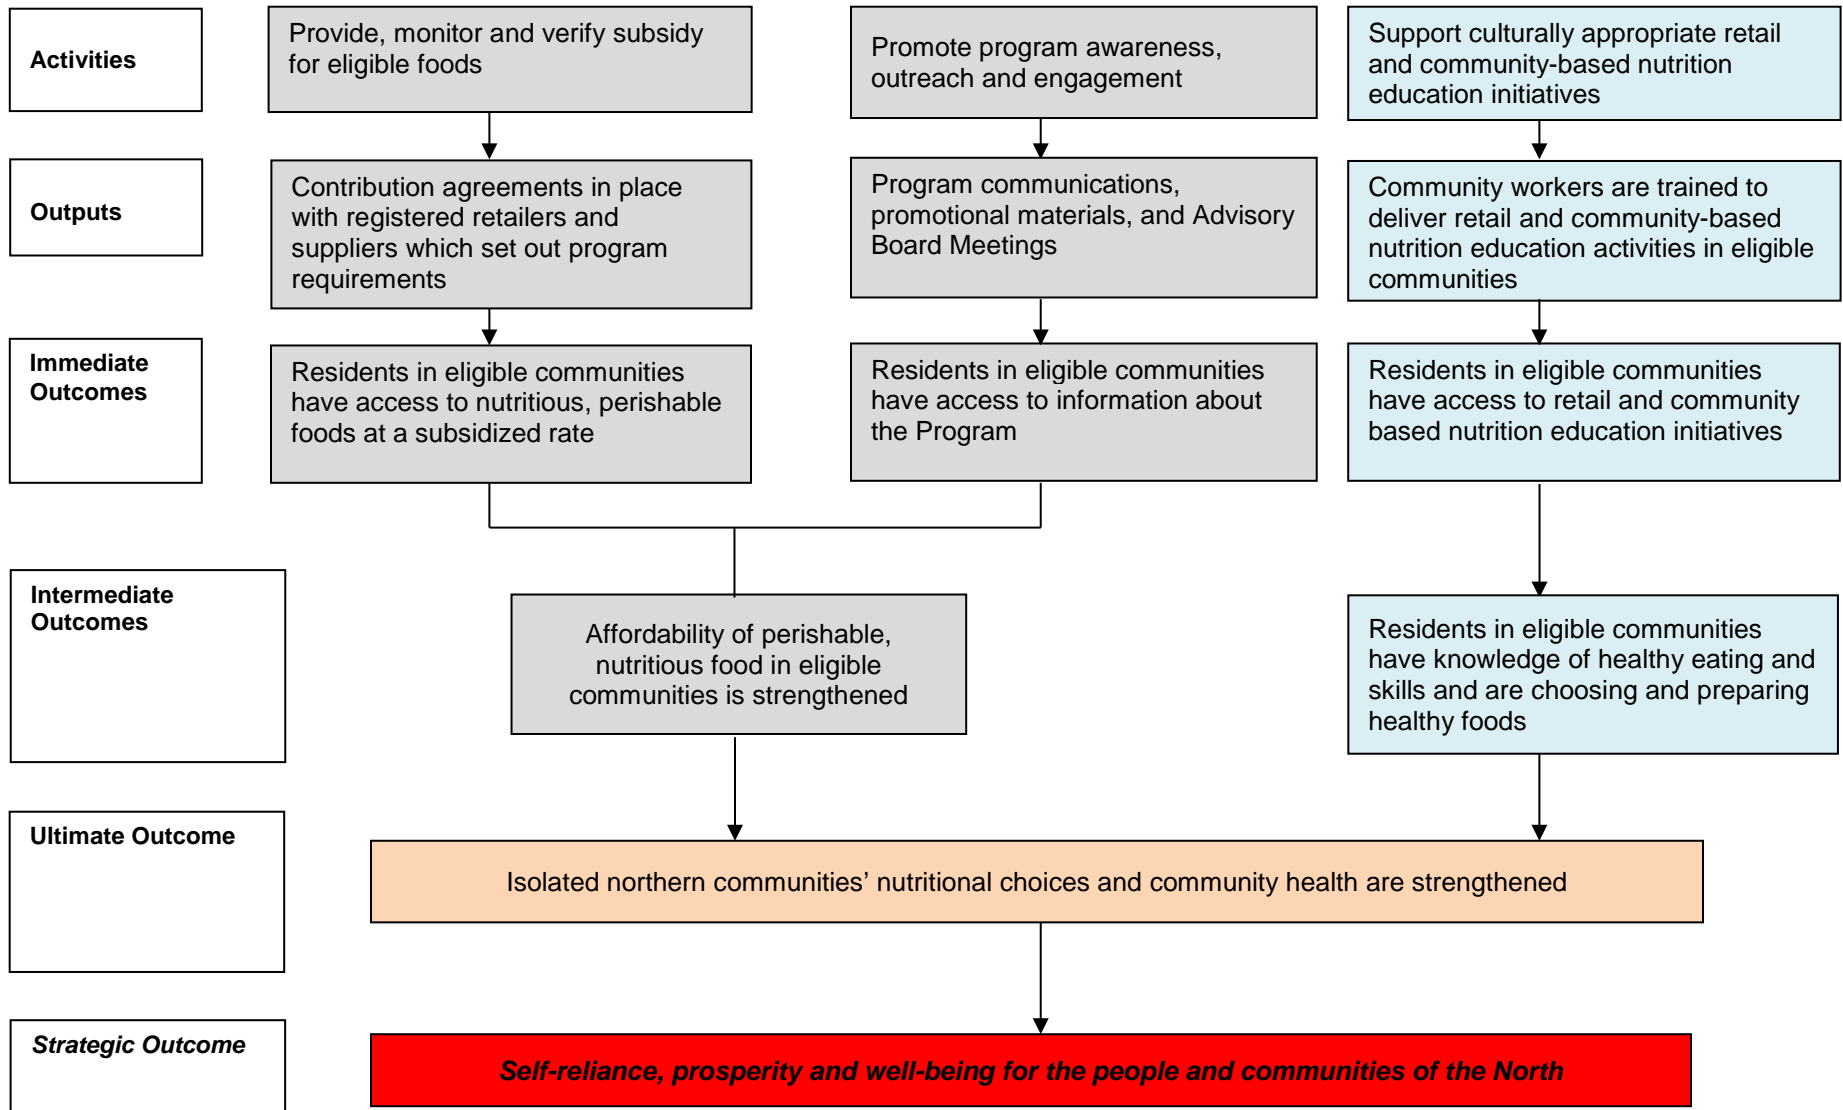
Activities

Provide, monitor and verify subsidy for eligible foods

Promote program awareness, outreach and engagement

Support culturally appropriate retail and community-based nutrition education initiatives

Outputs

Contribution agreements in place with registered retailers and suppliers which set out program requirements

Program communications, promotional materials, and Advisory Board Meetings

Community workers are trained to deliver retail and community-based nutrition education activities in eligible communities

Immediate Outcomes

Residents in eligible communities have access to nutritious, perishable foods at a subsidized rate

Residents in eligible communities have access to information about the Program

Residents in eligible communities have access to retail and community based nutrition education initiatives

Intermediate Outcomes

Affordability of perishable, nutritious food in eligible communities is strengthened

Residents in eligible communities have knowledge of healthy eating and skills and are choosing and preparing healthy foods

Ultimate Outcome

Isolated northern communities' nutritional choices and community health are strengthened

Strategic Outcome

Self-reliance, prosperity and well-being for the people and communities of the North